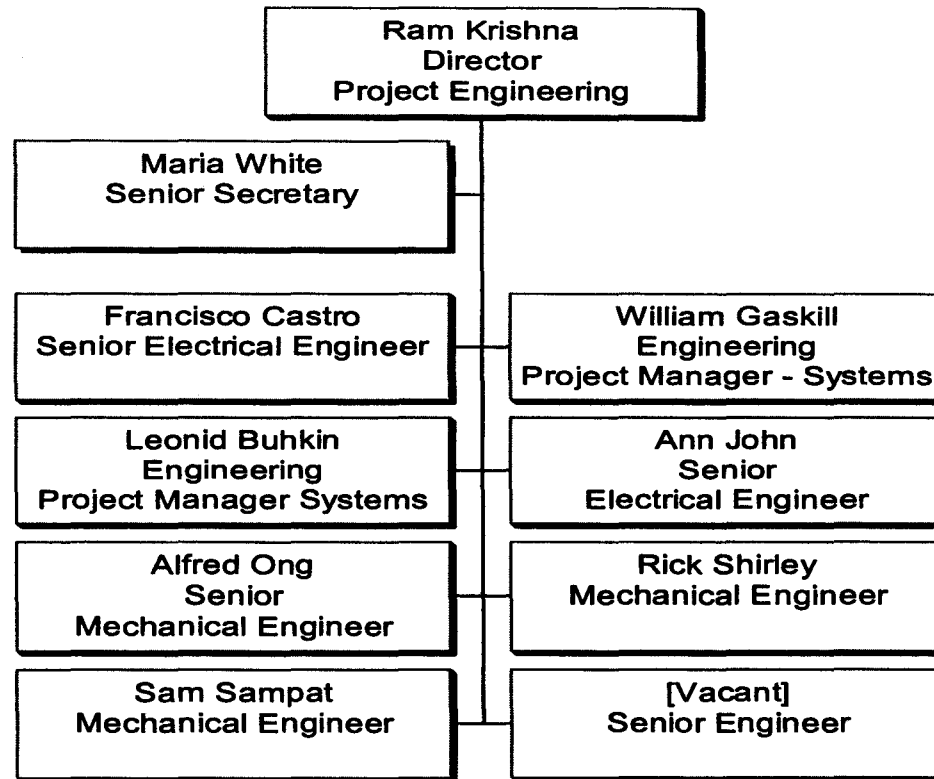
Ram Krishna
Director
Project Engineering

Maria White
Senior Secretary

Francisco Castro
Senior Electrical Engineer

William Gaskill
Engineering
Project Manager - Systems

Leonid Buhkin
Engineering
Project Manager Systems

Ann John
Senior
Electrical Engineer

Alfred Ong
Senior
Mechanical Engineer

Rick Shirley
Mechanical Engineer

Sam Sampat
Mechanical Engineer

[Vacant]
Senior Engineer